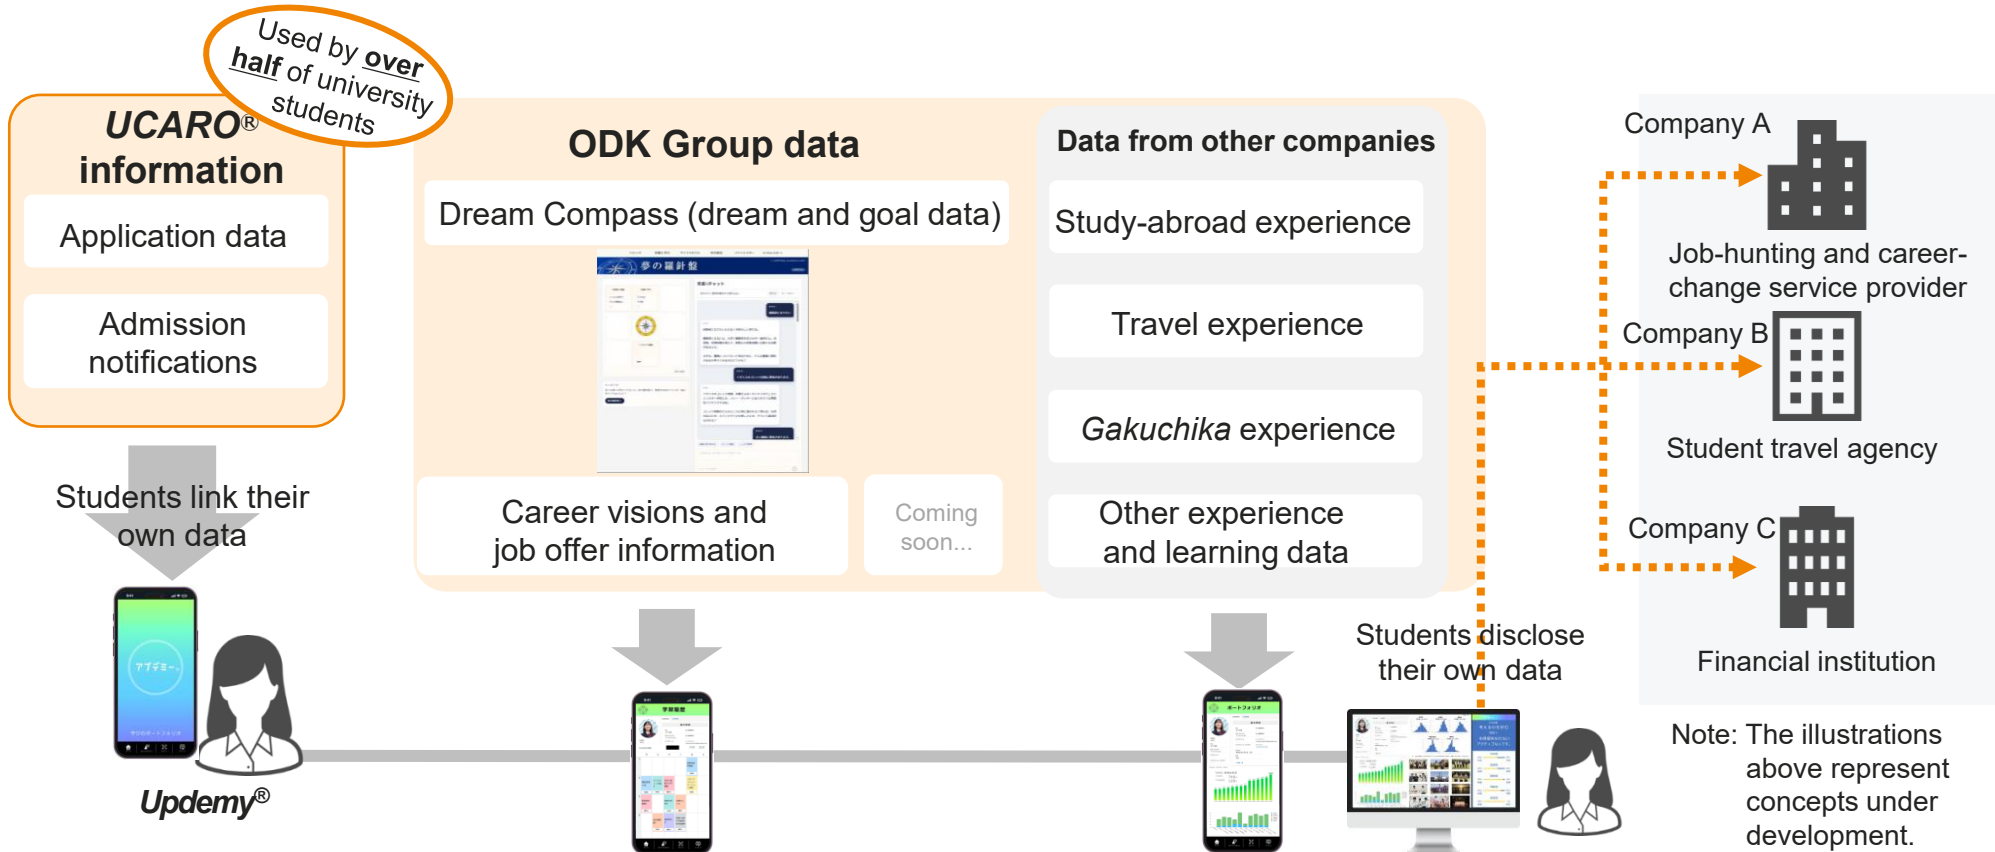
Used by over half of university students

UCARO® information

Application data

Admission notifications

Students link their own data

Updemy®

ODK Group data

Dream Compass (dream and goal data)

夢の羅針盤

Career visions and job offer information

Coming soon...

Data from other companies

Study-abroad experience

Travel experience

Gakuchika experience

Other experience and learning data

Students disclose their own data

Company A

Job-hunting and career-change service provider

Company B

Student travel agency

Company C

Financial institution

Note: The illustrations above represent concepts under development.